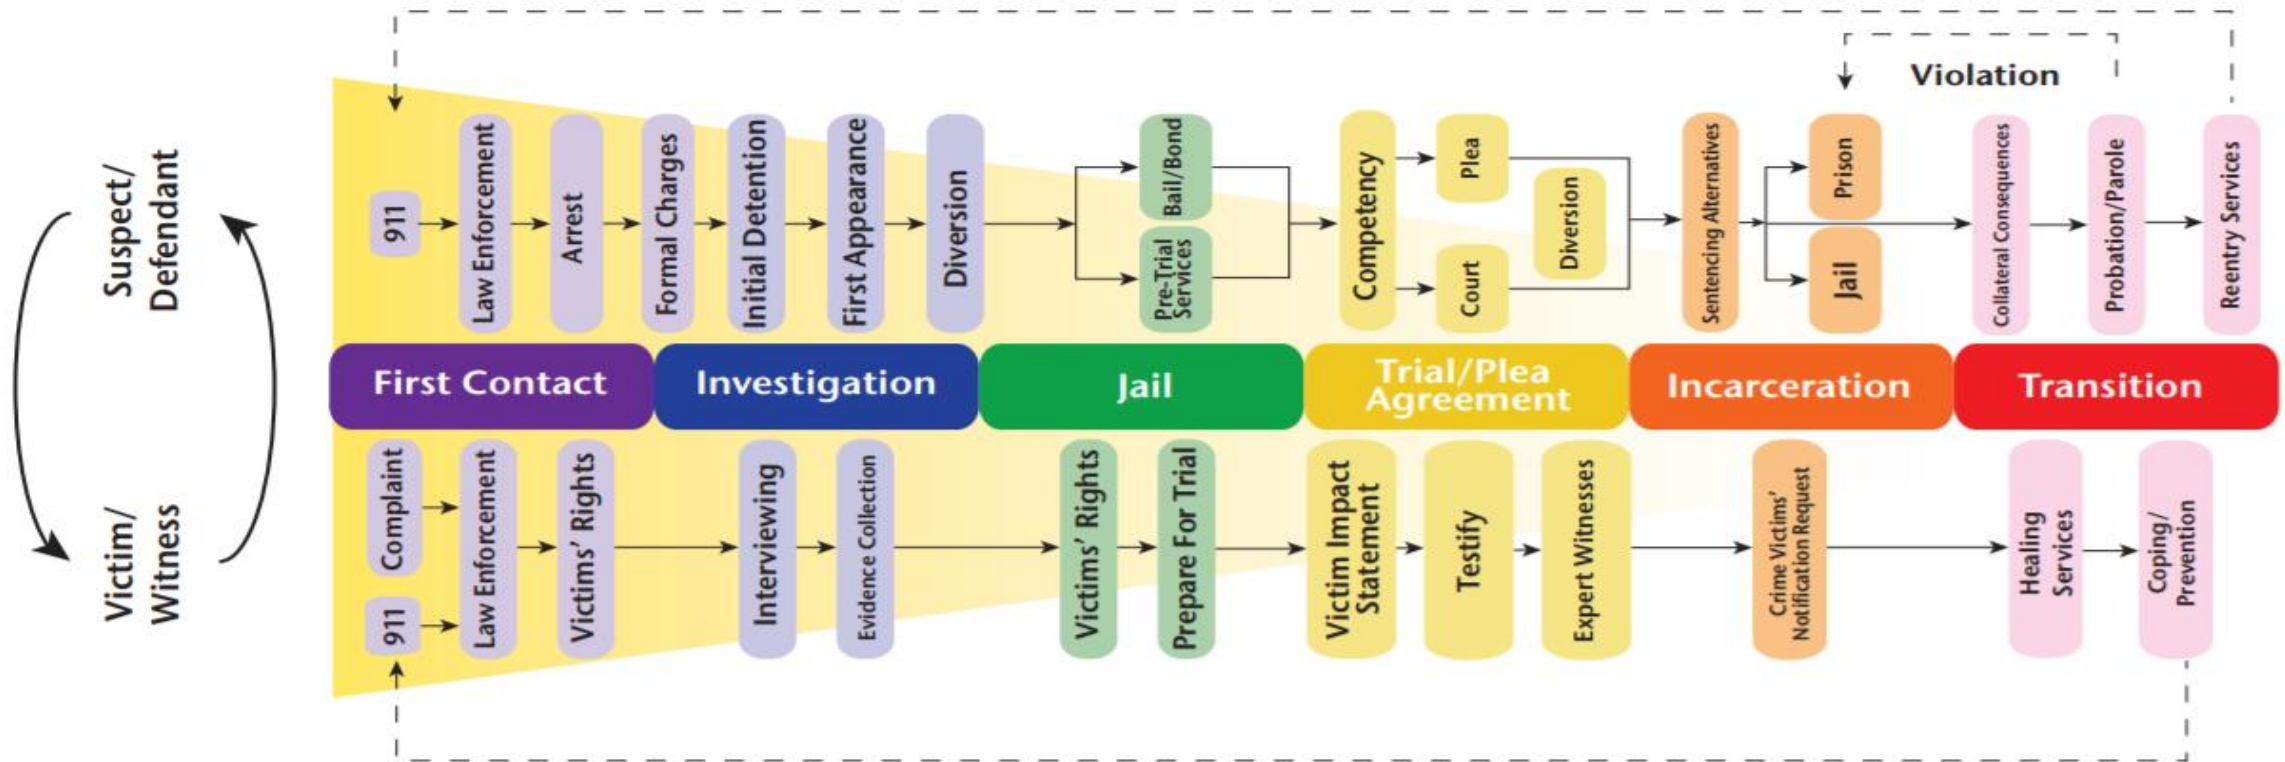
Suspect/ Defendant

Victim/ Witness

Violation

911
Law Enforcement
Arrest
Formal Charges
Initial Detention
First Appearance
Diversion
Bail/Bond
Pre-Trial Services
Competency
Plea
Court
Diversion
Sentencing Alternatives
Prison
Jail
Collateral Consequences
Probation/Parole
Reentry Services

First Contact
Investigation
Jail
Trial/Plea Agreement
Incarceration
Transition

Complaint
911
Law Enforcement
Victims' Rights
Interviewing
Evidence Collection
Victims' Rights
Prepare For Trial
Victim Impact Statement
Testify
Expert Witnesses
Crime Victims' Notification Request
Healing Services
Coping/ Prevention